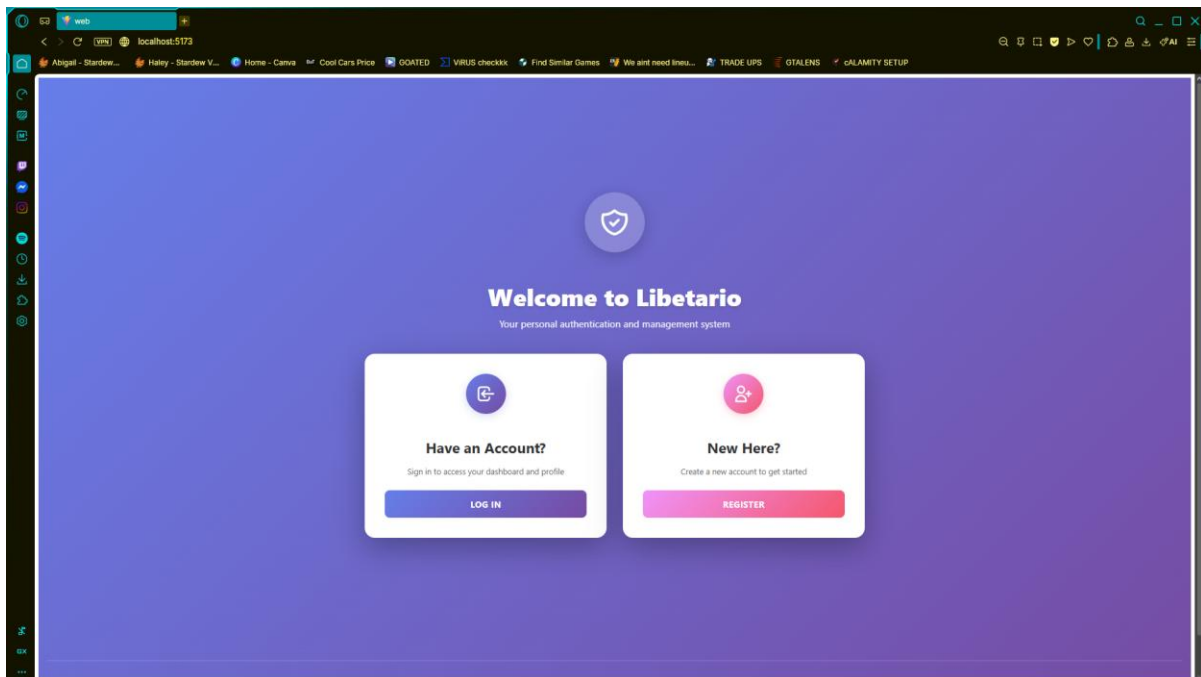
web

VPN localhost:5173

Abigail - Stardew... Haley - Stardew V... Home - Canva Cool Cars Price GOATED ViRUS checkkk Find Similar Games We aint need lineu... TRADE UPS GTALENS cALAMITY SETUP

AI

Welcome to Libetario

Your personal authentication and management system

Have an Account?

Sign in to access your dashboard and profile

LOG IN

New Here?

Create a new account to get started

REGISTER

GX